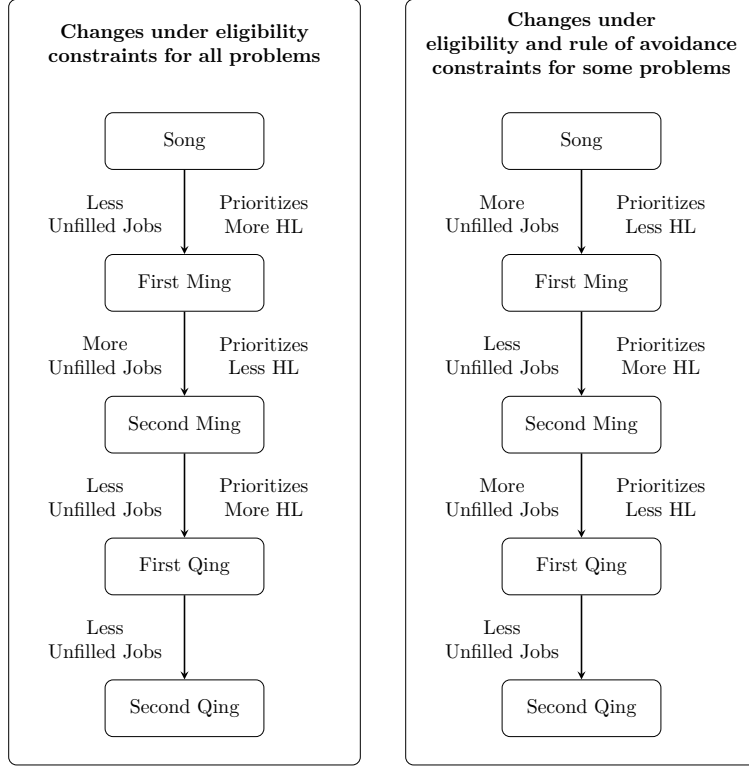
**Changes under eligibility constraints for all problems**

Song

Less Unfilled Jobs

Prioritizes More HL

First Ming

More Unfilled Jobs

Prioritizes Less HL

Second Ming

Less Unfilled Jobs

Prioritizes More HL

First Qing

Less Unfilled Jobs

Second Qing

**Changes under eligibility and rule of avoidance constraints for some problems**

Song

More Unfilled Jobs

Prioritizes Less HL

First Ming

Less Unfilled Jobs

Prioritizes More HL

Second Ming

More Unfilled Jobs

Prioritizes Less HL

First Qing

Less Unfilled Jobs

Second Qing